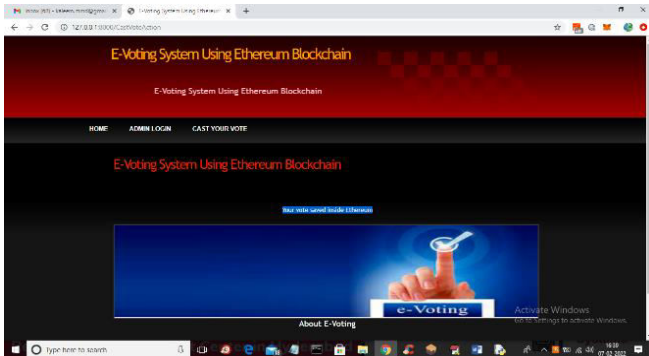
Inbox (90) - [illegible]@gmail.com ×
E-Voting System Using Ethereum ×
+
127.0.0.1:8000/CastVoteAction

E-Voting System Using Ethereum Blockchain

E-Voting System Using Ethereum Blockchain

HOME
ADMIN LOGIN
CAST YOUR VOTE

E-Voting System Using Ethereum Blockchain

Your vote saved inside Ethereum

e-Voting

About E-Voting

Activate Windows
Go to Settings to activate Windows.

Type here to search

16:30
07-02-2022